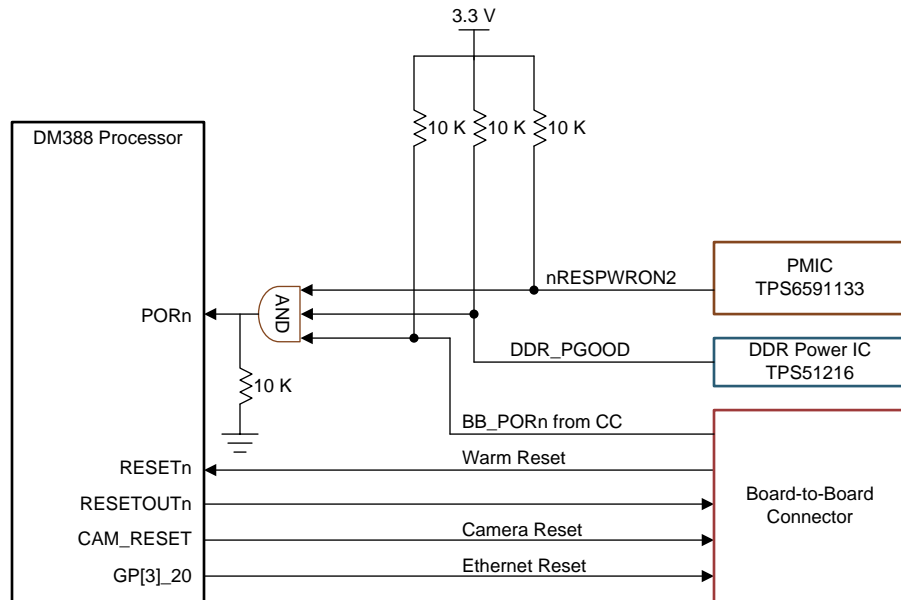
3.3 V

DM388 Processor

10 K 10 K 10 K

nRESPWRON2

PMIC
TPS6591133

PORn

AND

DDR_PGOOD

DDR Power IC
TPS51216

10 K

BB_PORn from CC

RESETn

Warm Reset

RESETOUTn

Board-to-Board
Connector

CAM_RESET

Camera Reset

GP[3]_20

Ethernet Reset